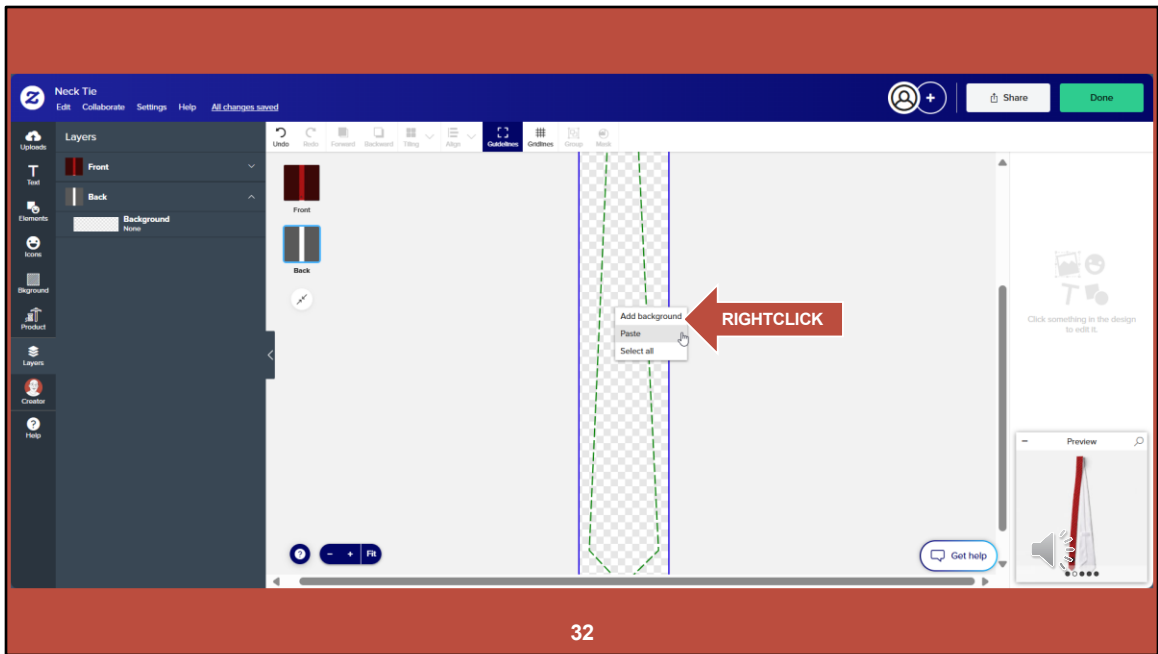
Neck Tie
Edit Collaborate Settings Help All changes saved

Share
Done

Uploads
Text
Elements
Icons
Bkground
Product
Layers
Creator
Help

Layers
Front
Back
Background
None

Undo Redo Forward Backward Tiling Align Guidelines Gridlines Group Mask

Front
Back

Add background
Paste
Select all

RIGHTCLICK

Click something in the design to edit it.

Preview

Get help

Fit

32